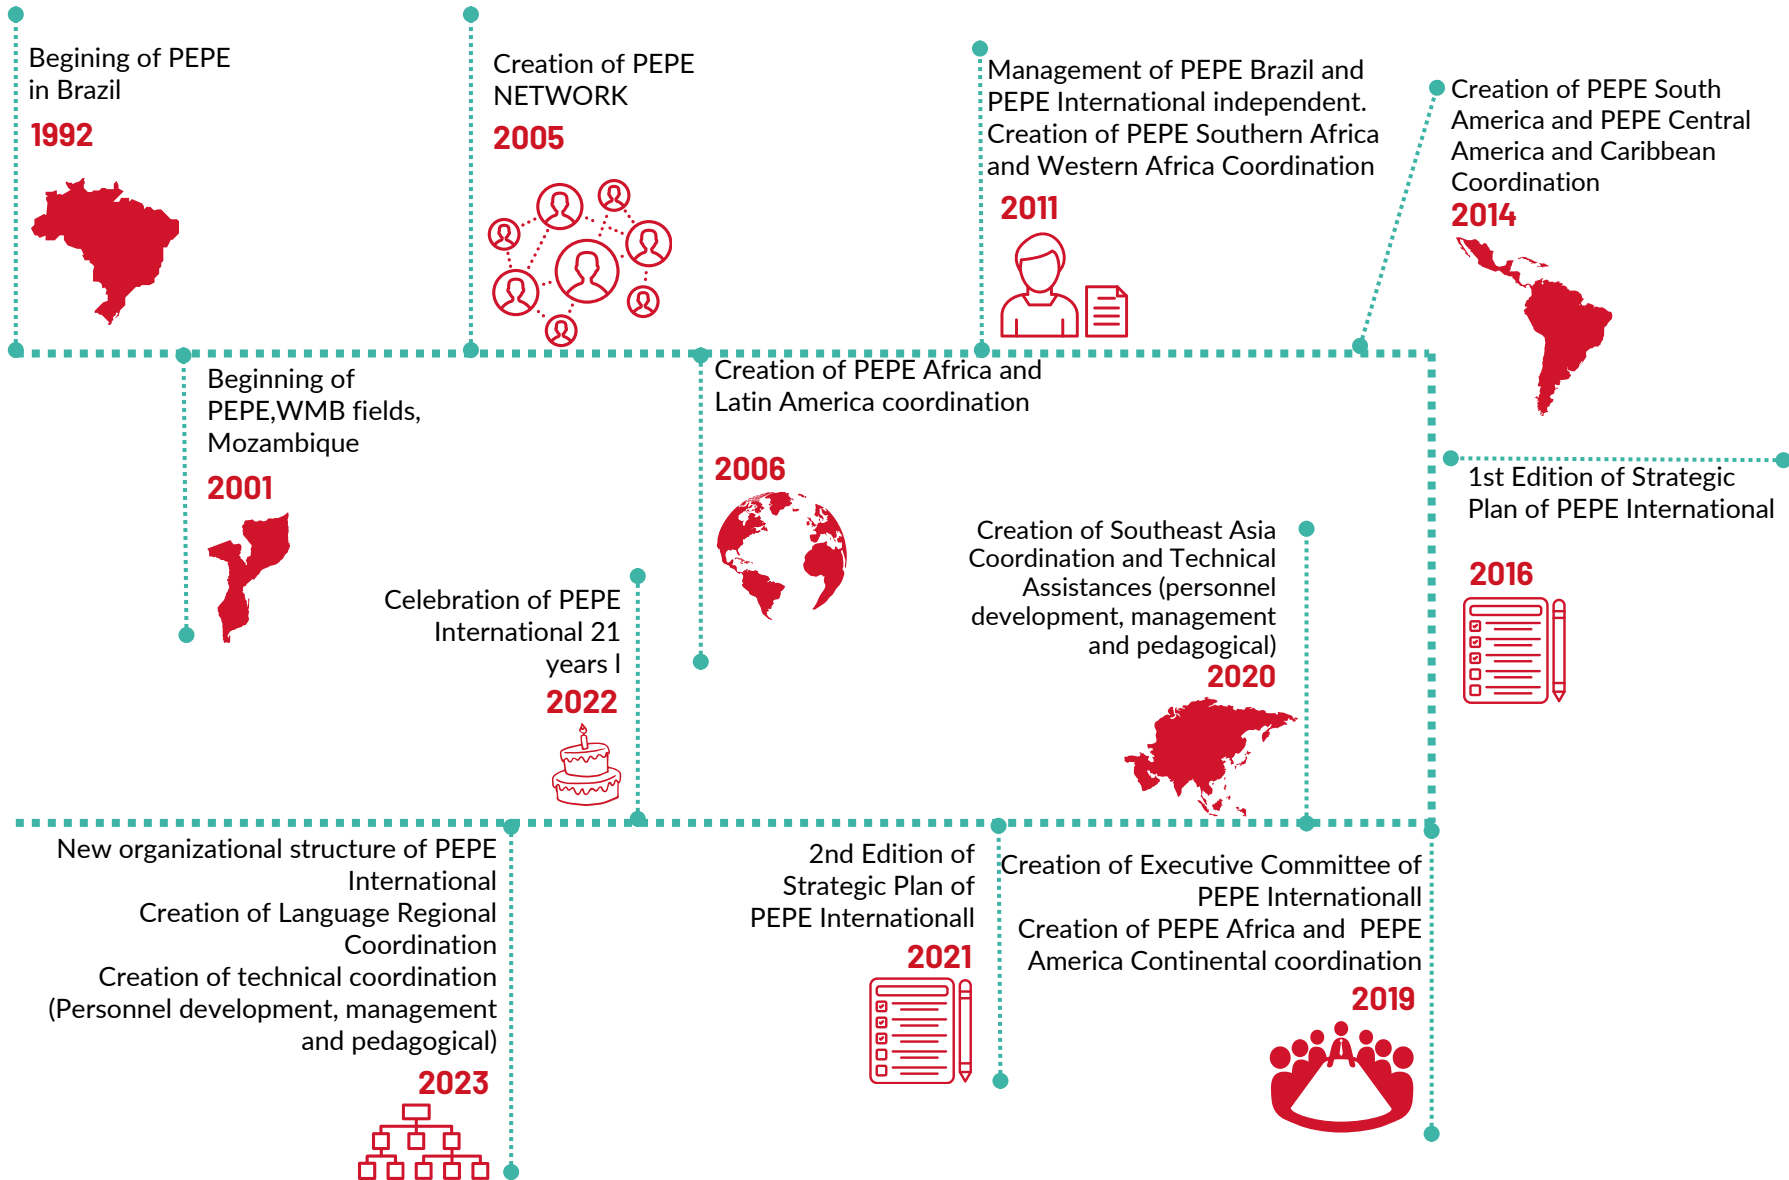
Begining of PEPE in Brazil
1992

Creation of PEPE NETWORK
2005

Management of PEPE Brazil and PEPE International independent. Creation of PEPE Southern Africa and Western Africa Coordination
2011

Creation of PEPE South America and PEPE Central America and Caribbean Coordination
2014

Beginning of PEPE,WMB fields, Mozambique
2001

Creation of PEPE Africa and Latin America coordination
2006

1st Edition of Strategic Plan of PEPE International
2016

Creation of Southeast Asia Coordination and Technical Assistances (personnel development, management and pedagogical)
2020

Celebration of PEPE International 21 years l
2022

New organizational structure of PEPE International
Creation of Language Regional Coordination
Creation of technical coordination (Personnel development, management and pedagogical)
2023

2nd Edition of Strategic Plan of PEPE International
2021

Creation of Executive Committee of PEPE Internationall
Creation of PEPE Africa and PEPE America Continental coordination
2019